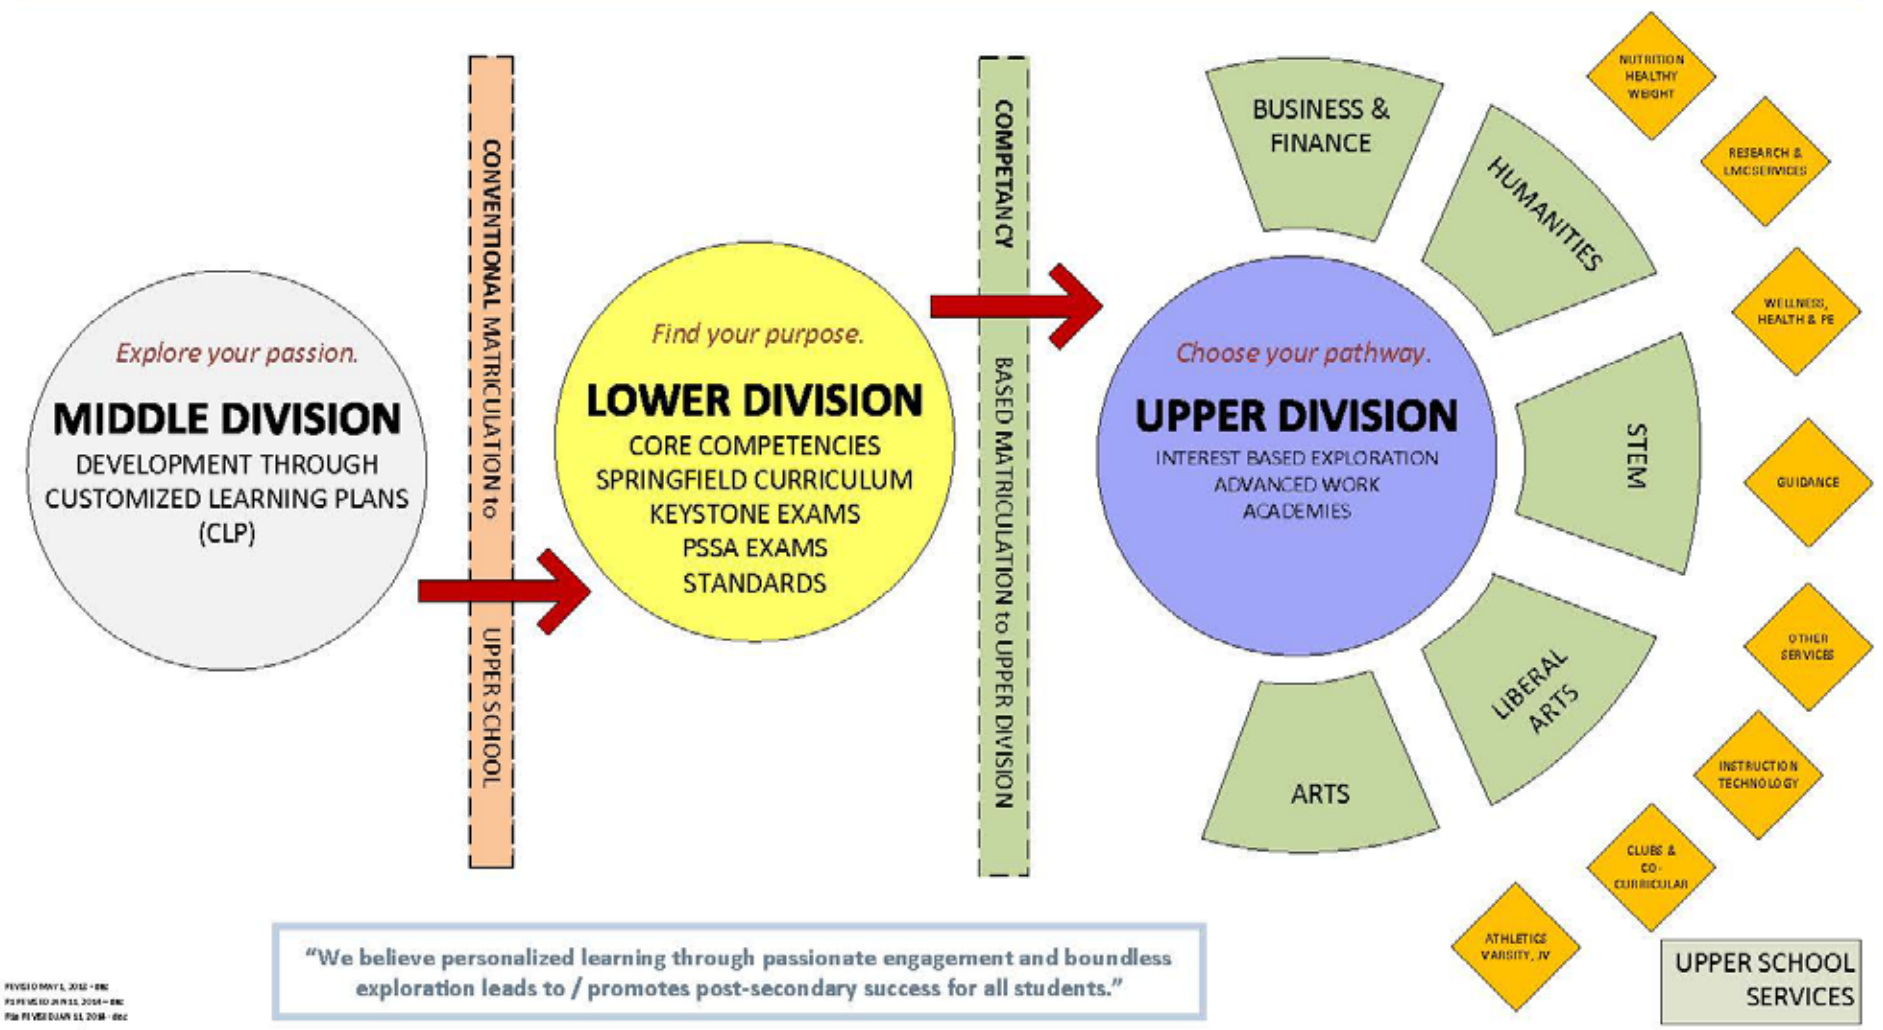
Explore your passion.

MIDDLE DIVISION

DEVELOPMENT THROUGH CUSTOMIZED LEARNING PLANS (CLP)

CONVENTIONAL MATRICULATION to UPPER SCHOOL

Find your purpose.

LOWER DIVISION

CORE COMPETENCIES
SPRINGFIELD CURRICULUM
KEYSTONE EXAMS
PSSA EXAMS
STANDARDS

COMPETANCY BASED MATRICULATION to UPPER DIVISION

Choose your pathway.

UPPER DIVISION

INTEREST BASED EXPLORATION
ADVANCED WORK
ACADEMIES

BUSINESS & FINANCE

HUMANITIES

STEM

LIBERAL ARTS

ARTS

NUTRITION HEALTHY WEIGHT

RESEARCH & LMC SERVICES

WELLNESS, HEALTH & PE

GUIDANCE

OTHER SERVICES

INSTRUCTION TECHNOLOGY

CLUBS & CO-CURRICULAR

ATHLETICS VARSITY, JV

UPPER SCHOOL SERVICES

"We believe personalized learning through passionate engagement and boundless exploration leads to / promotes post-secondary success for all students."

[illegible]
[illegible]
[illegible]